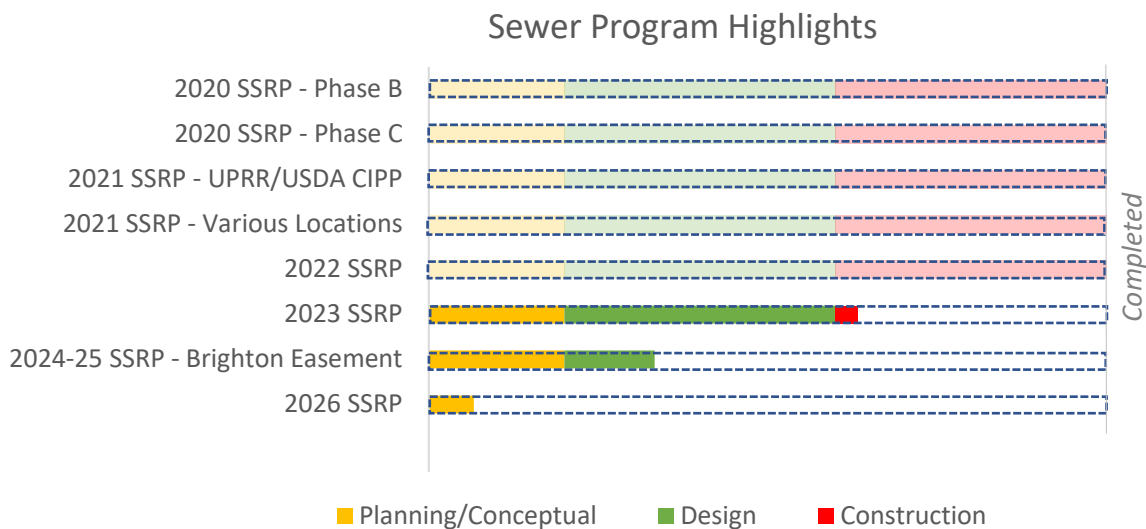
Sewer Program Highlights

2020 SSRP - Phase B
2020 SSRP - Phase C
2021 SSRP - UPRR/USDA CIPP
2021 SSRP - Various Locations
2022 SSRP
2023 SSRP
2024-25 SSRP - Brighton Easement
2026 SSRP

Completed

Planning/Conceptual
Design
Construction